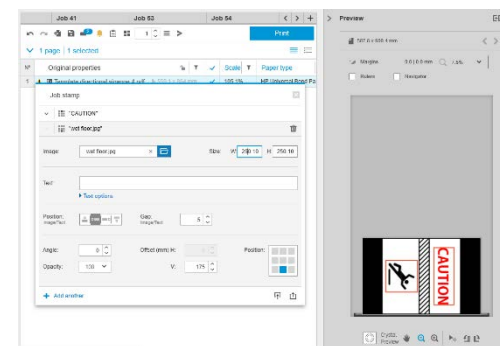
Job 41
Job 53
Job 54
Print
Preview
1 page | 1 selected
Original properties
Scale
Paper type
Job stamp
"CAUTION"
"wet floor.jpg"
Image:
wet floor.jpg
Size:
W: 200.10
H: 250.10
Text:
Text options
Position:
Image/Text
Gap:
Image/Text
5
Angle:
0
Offset (mm): H:
Position:
Opacity:
100
V:
175
Add another
Margins
Rulers
Navigator
CAUTION
Crystal
Preview